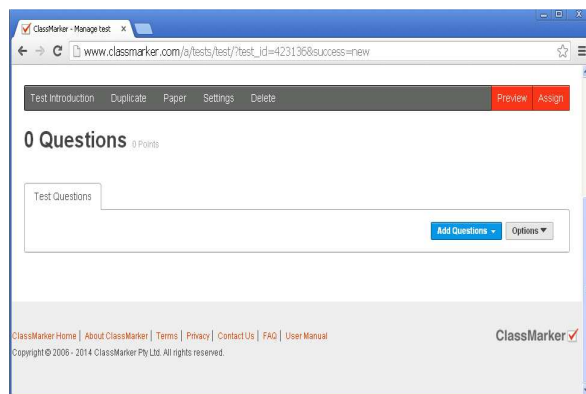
ClassMarker - Manage test ×

www.classmarker.com/a/tests/test/?test_id=423136&success=new

Test Introduction Duplicate Paper Settings Delete Preview Assign

0 Questions 0 Points

Test Questions

Add Questions ▾ Options ▾

ClassMarker Home | About ClassMarker | Terms | Privacy | Contact Us | FAQ | User Manual

Copyright © 2006 - 2014 ClassMarker Pty Ltd. All rights reserved.

ClassMarker